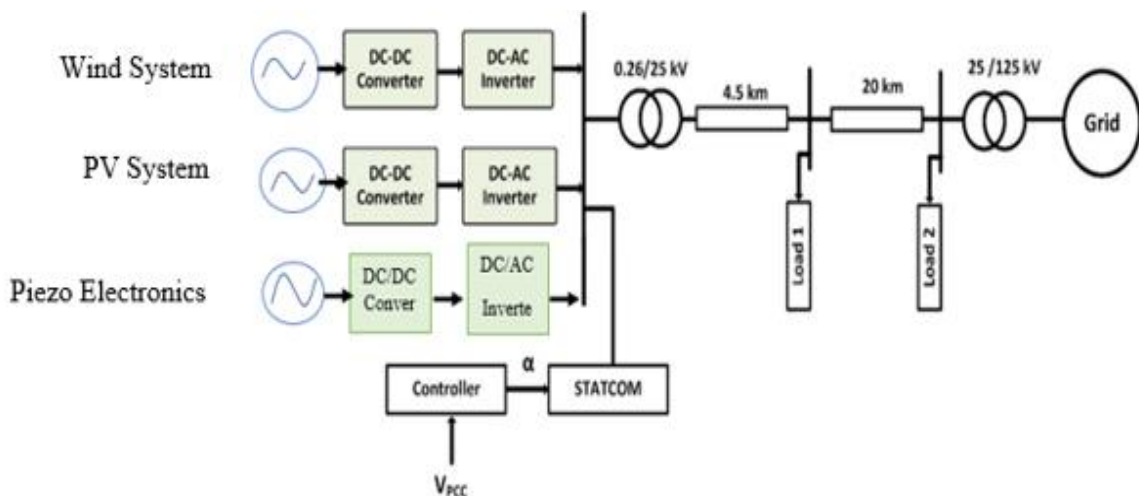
Wind System

DC-DC Converter

DC-AC Inverter

PV System

DC-DC Converter

DC-AC Inverter

Piezo Electronics

DC/DC Conver

DC/AC Inverte

0.26/25 kV

4.5 km

20 km

25 /125 kV

Grid

Load 1

Load 2

Controller

α

STATCOM

$V_{PCC}$